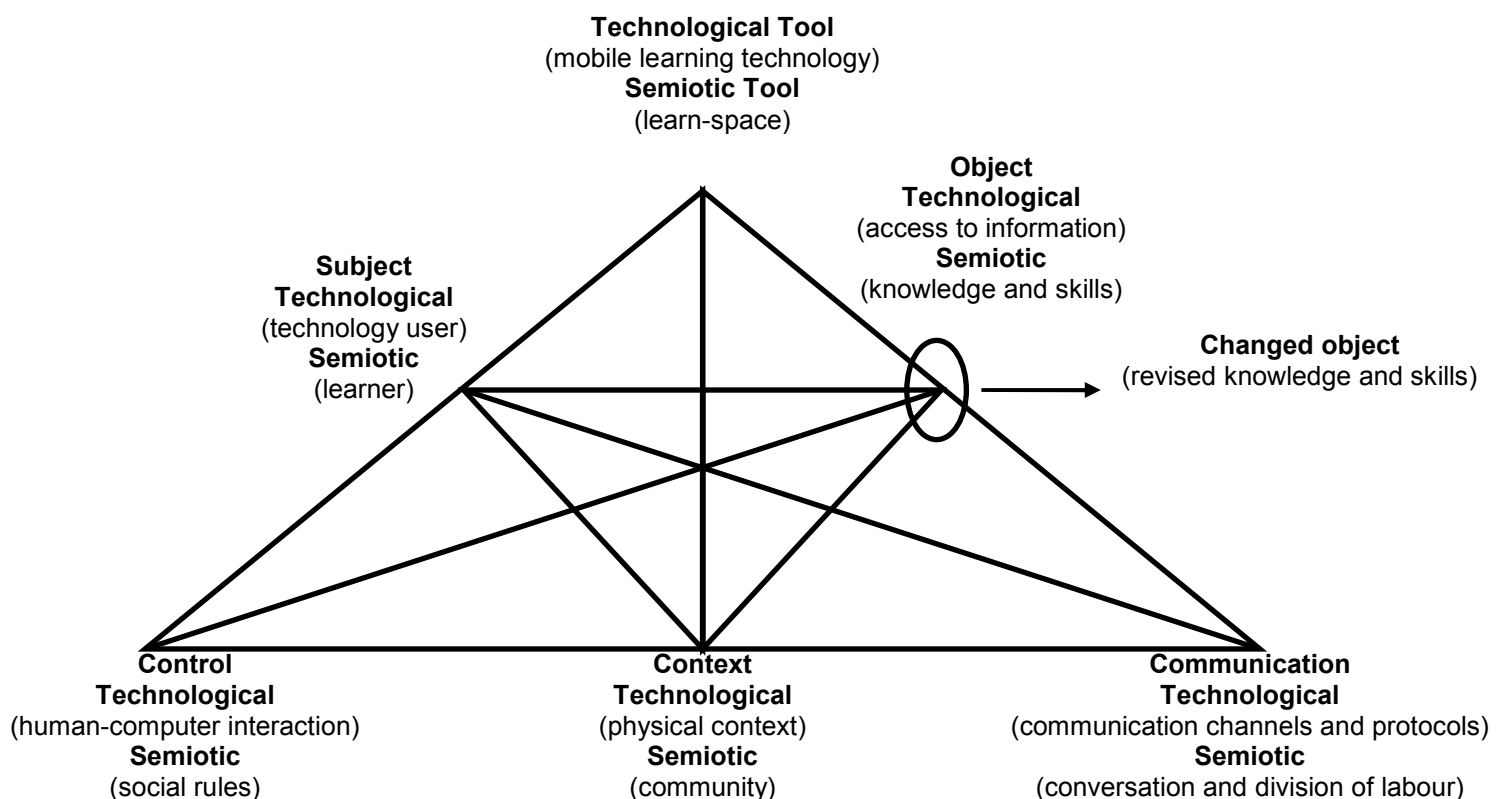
Technological Tool
(mobile learning technology)
Semiotic Tool
(learn-space)

Object
Technological
(access to information)
Semiotic
(knowledge and skills)

Subject
Technological
(technology user)
Semiotic
(learner)

Changed object
(revised knowledge and skills)

Control
Technological
(human-computer interaction)
Semiotic
(social rules)

Context
Technological
(physical context)
Semiotic
(community)

Communication
Technological
(communication channels and protocols)
Semiotic
(conversation and division of labour)